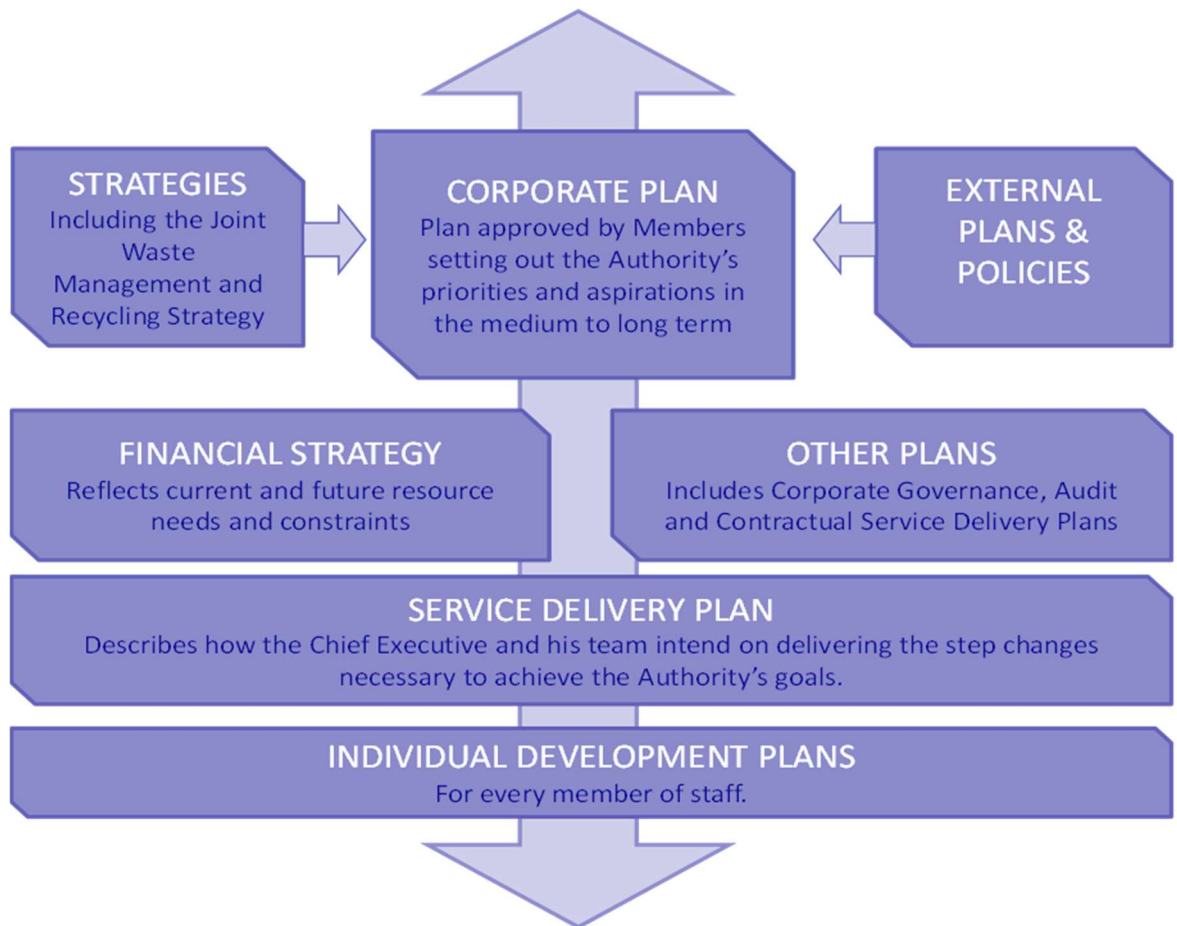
STRATEGIES
Including the Joint Waste Management and Recycling Strategy

CORPORATE PLAN
Plan approved by Members setting out the Authority's priorities and aspirations in the medium to long term

EXTERNAL PLANS & POLICIES

FINANCIAL STRATEGY
Reflects current and future resource needs and constraints

OTHER PLANS
Includes Corporate Governance, Audit and Contractual Service Delivery Plans

SERVICE DELIVERY PLAN
Describes how the Chief Executive and his team intend on delivering the step changes necessary to achieve the Authority's goals.

INDIVIDUAL DEVELOPMENT PLANS
For every member of staff.